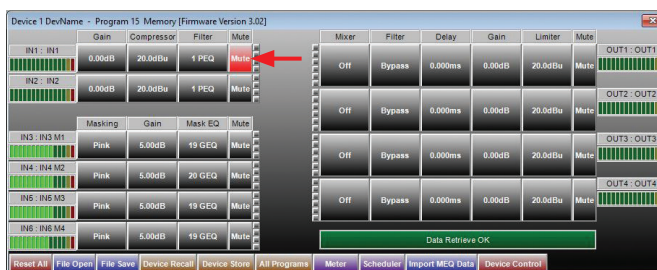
Device 1 DevName - Program 15 Memory [Firmware Version 3.02]

| | Gain | Compressor | Filter | Mute |
|---|---|---|---|---|
| IN1 : IN1 | 0.00dB | 20.0dBu | 1 PEQ | Mute |
| IN2 : IN2 | 0.00dB | 20.0dBu | 1 PEQ | Mute |

| | Masking | Gain | Mask EQ | Mute |
|---|---|---|---|---|
| IN3 : IN3 M1 | Pink | 5.00dB | 19 GEQ | Mute |
| IN4 : IN4 M2 | Pink | 5.00dB | 20 GEQ | Mute |
| IN5 : IN5 M3 | Pink | 5.00dB | 19 GEQ | Mute |
| IN6 : IN6 M4 | Pink | 5.00dB | 19 GEQ | Mute |

| Mixer | Filter | Delay | Gain | Limiter | Mute | |
|---|---|---|---|---|---|---|
| Off | Bypass | 0.000ms | 0.00dB | 20.0dBu | Mute | OUT1 : OUT1 |
| Off | Bypass | 0.000ms | 0.00dB | 20.0dBu | Mute | OUT2 : OUT2 |
| Off | Bypass | 0.000ms | 0.00dB | 20.0dBu | Mute | OUT3 : OUT3 |
| Off | Bypass | 0.000ms | 0.00dB | 20.0dBu | Mute | OUT4 : OUT4 |

Data Retrieve OK

Reset All | File Open | File Save | Device Recall | Device Store | All Programs | Meter | Scheduler | Import MEQ Data | Device Control